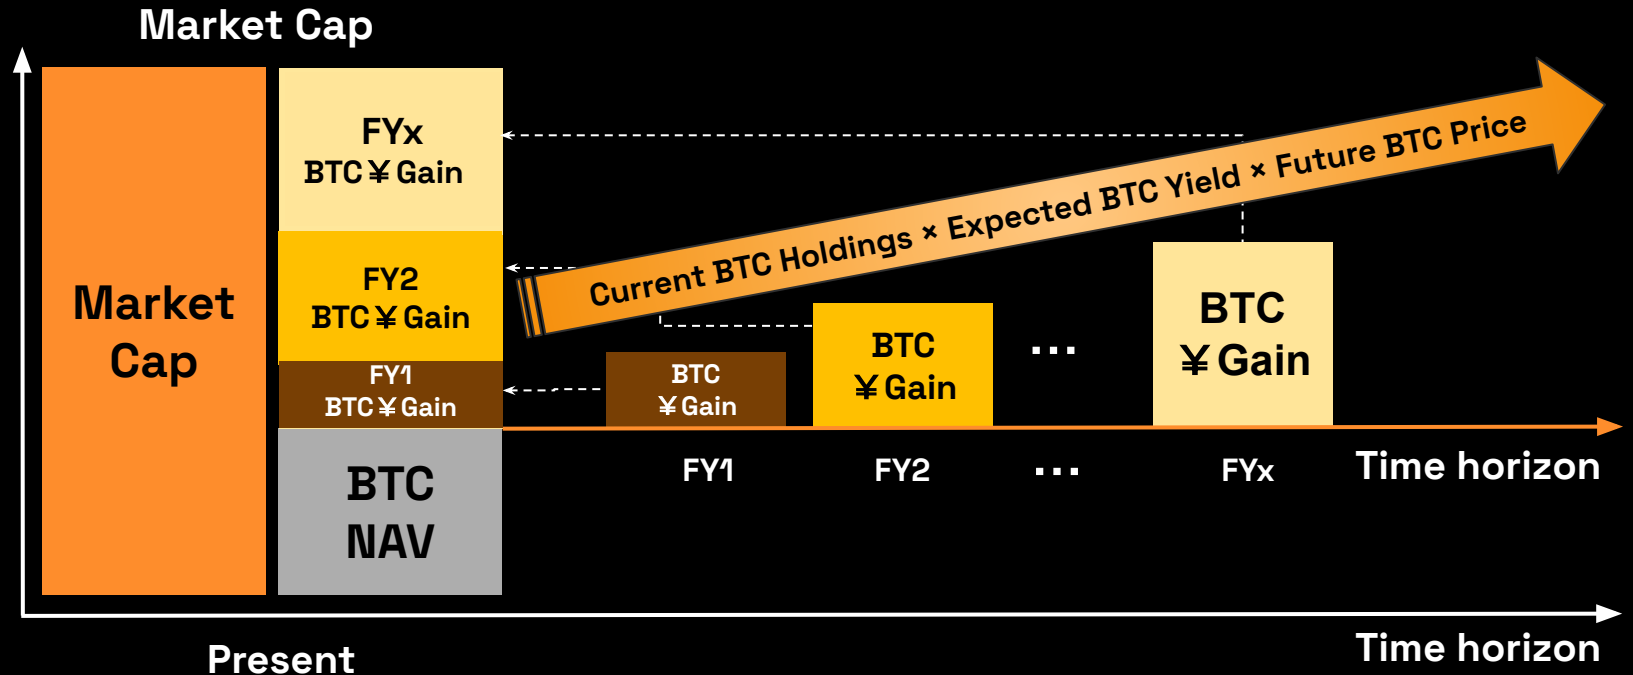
Market Cap

Market Cap

FYx
BTC ¥ Gain

FY2
BTC ¥ Gain

FY1
BTC ¥ Gain

BTC
NAV

Current BTC Holdings × Expected BTC Yield × Future BTC Price

BTC
¥ Gain

BTC
¥ Gain

...

BTC
¥ Gain

FY1

FY2

...

FYx

Time horizon

Present

Time horizon